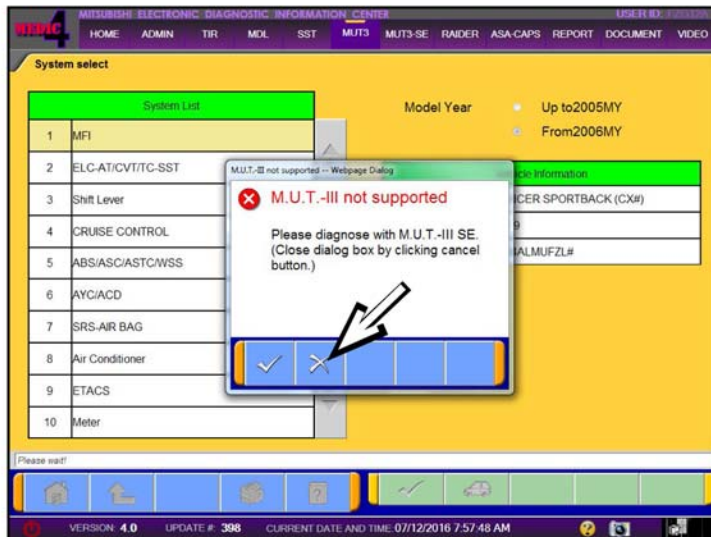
MITSUBISHI ELECTRONIC DIAGNOSTIC INFORMATION CENTER
USER ID: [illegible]
MEDIC 4
HOME ADMIN TIR MDL SST MUT3 MUT3-SE RAIDER ASA-CAPS REPORT DOCUMENT VIDEO

System select

| | System List |
|---|---|
| 1 | MFI |
| 2 | ELC-AT/CVT/TC-SST |
| 3 | Shift Lever |
| 4 | CRUISE CONTROL |
| 5 | ABS/ASC/ASTC/WSS |
| 6 | AYC/ACD |
| 7 | SRS-AIR BAG |
| 8 | Air Conditioner |
| 9 | ETACS |
| 10 | Meter |

Model Year
Up to2005MY
From2006MY

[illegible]icle Information
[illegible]ICER SPORTBACK (CX#)
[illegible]9
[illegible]ALMUFZL#

M.U.T.-III not supported -- Webpage Dialog
M.U.T.-III not supported
Please diagnose with M.U.T.-III SE. (Close dialog box by clicking cancel button.)

Please wait!

VERSION: 4.0 UPDATE #: 398 CURRENT DATE AND TIME 07/12/2016 7:57:48 AM